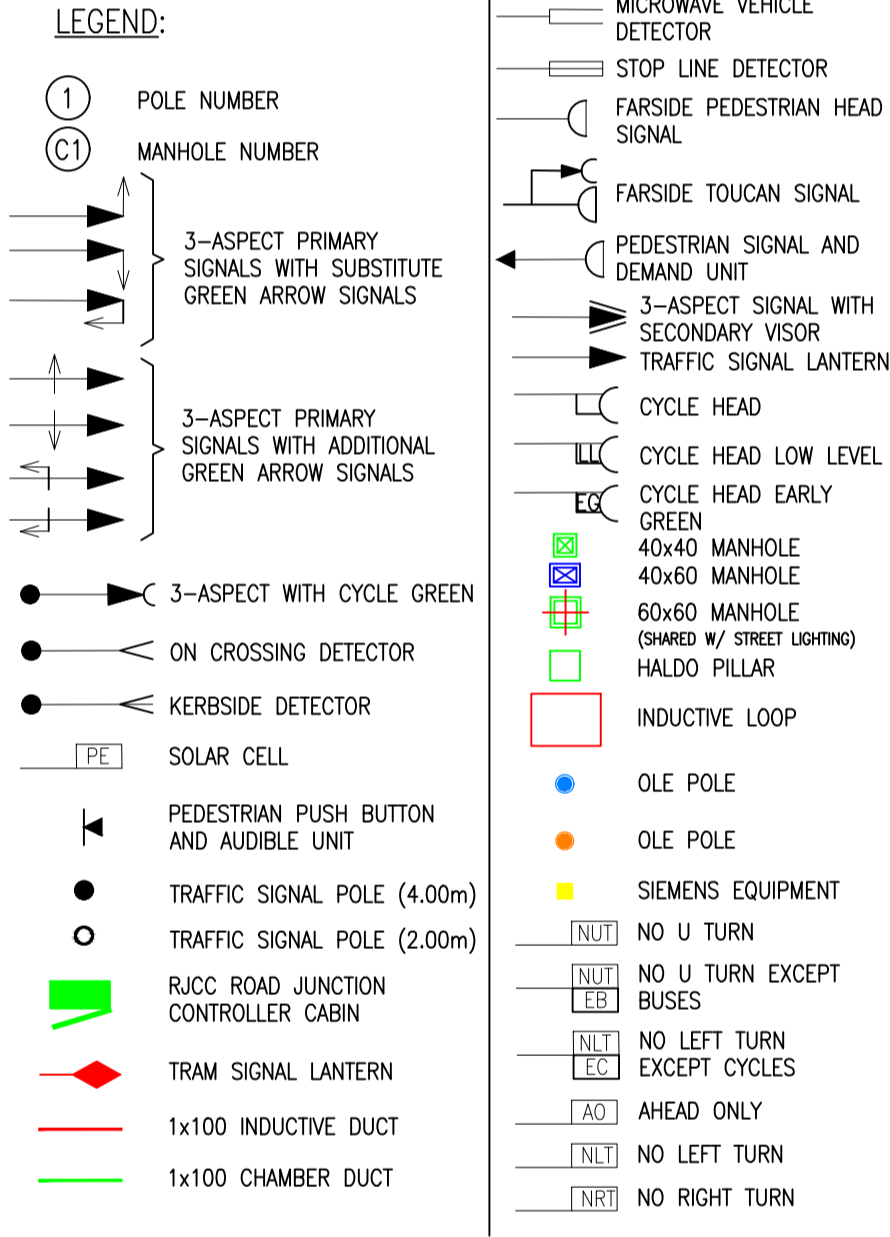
LEGEND:

1 POLE NUMBER

C1 MANHOLE NUMBER

3-ASPECT PRIMARY SIGNALS WITH SUBSTITUTE GREEN ARROW SIGNALS

3-ASPECT PRIMARY SIGNALS WITH ADDITIONAL GREEN ARROW SIGNALS

3-ASPECT WITH CYCLE GREEN

ON CROSSING DETECTOR

KERBSIDE DETECTOR

PE SOLAR CELL

PEDESTRIAN PUSH BUTTON AND AUDIBLE UNIT

TRAFFIC SIGNAL POLE (4.00m)

TRAFFIC SIGNAL POLE (2.00m)

RJCC ROAD JUNCTION CONTROLLER CABIN

TRAM SIGNAL LANTERN

1x100 INDUCTIVE DUCT

1x100 CHAMBER DUCT

MICROWAVE VEHICLE DETECTOR

STOP LINE DETECTOR

FARSIDE PEDESTRIAN HEAD SIGNAL

FARSIDE TOUCAN SIGNAL

PEDESTRIAN SIGNAL AND DEMAND UNIT

3-ASPECT SIGNAL WITH SECONDARY VISOR

TRAFFIC SIGNAL LANTERN

CYCLE HEAD

LL CYCLE HEAD LOW LEVEL

EG CYCLE HEAD EARLY GREEN

40x40 MANHOLE

40x60 MANHOLE

60x60 MANHOLE (SHARED W/ STREET LIGHTING)

HALDO PILLAR

INDUCTIVE LOOP

OLE POLE

OLE POLE

SIEMENS EQUIPMENT

NUT NO U TURN

NUT EB NO U TURN EXCEPT BUSES

NLT EC NO LEFT TURN EXCEPT CYCLES

AO AHEAD ONLY

NLT NO LEFT TURN

NRT NO RIGHT TURN